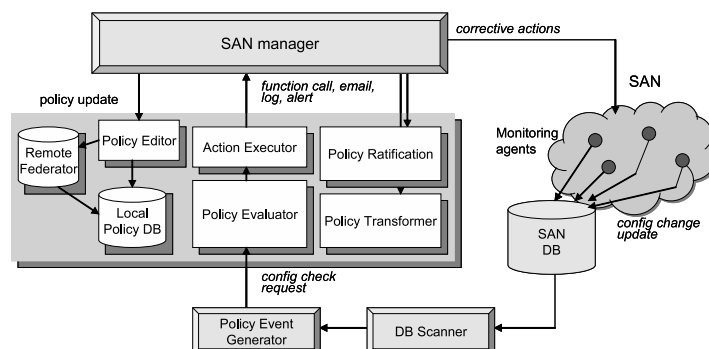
SAN manager

corrective actions

SAN

policy update

function call, email, log, alert

Remote Federator

Policy Editor

Action Executor

Policy Ratification

Monitoring agents

Local Policy DB

Policy Evaluator

Policy Transformer

SAN DB

config change update

config check request

Policy Event Generator

DB Scanner